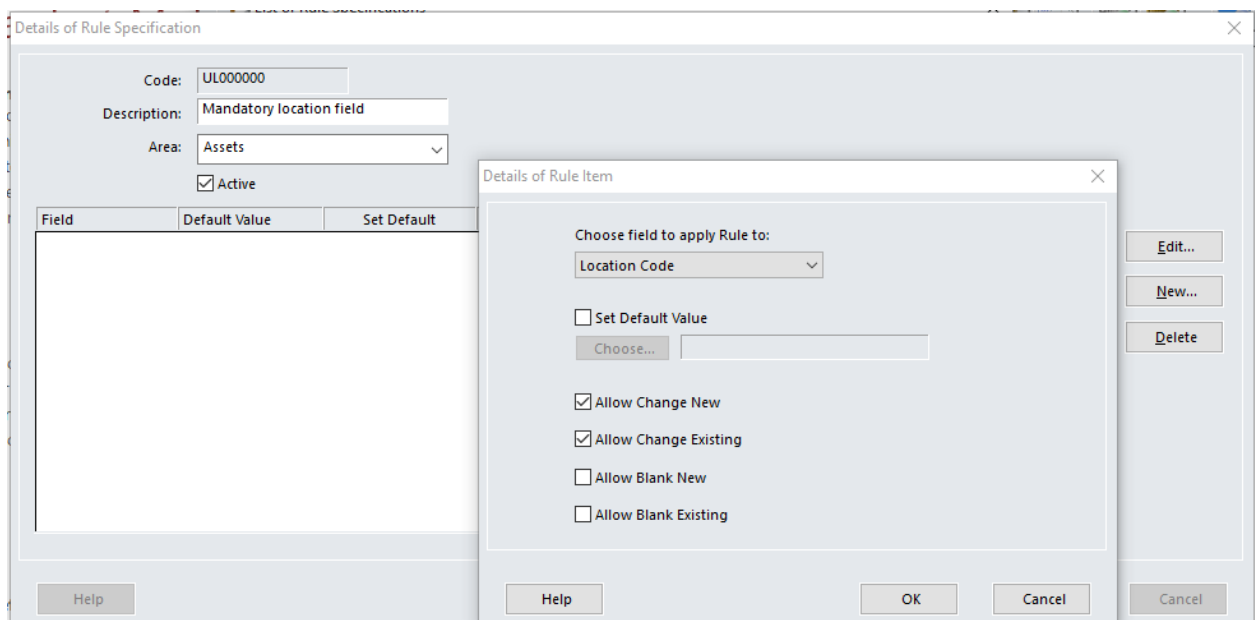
Details of Rule Specification

Code: UL000000
Description: Mandatory location field
Area: Assets
Active

| Field | Default Value | Set Default |
|---|---|---|

Edit...
New...
Delete

Help
Cancel

Details of Rule Item

Choose field to apply Rule to:
Location Code

Set Default Value
Choose...

Allow Change New
Allow Change Existing
Allow Blank New
Allow Blank Existing

Help
OK
Cancel